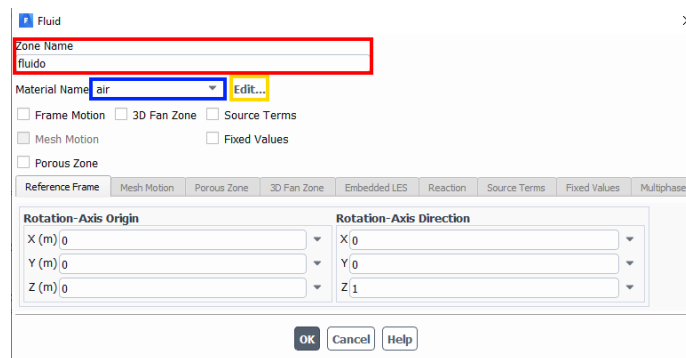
Fluid

Zone Name
fluido

Material Name air
Edit...

Frame Motion
3D Fan Zone
Source Terms
Mesh Motion
Fixed Values
Porous Zone

Reference Frame | Mesh Motion | Porous Zone | 3D Fan Zone | Embedded LES | Reaction | Source Terms | Fixed Values | Multiphase

Rotation-Axis Origin
X (m) 0
Y (m) 0
Z (m) 0

Rotation-Axis Direction
X 0
Y 0
Z 1

OK Cancel Help